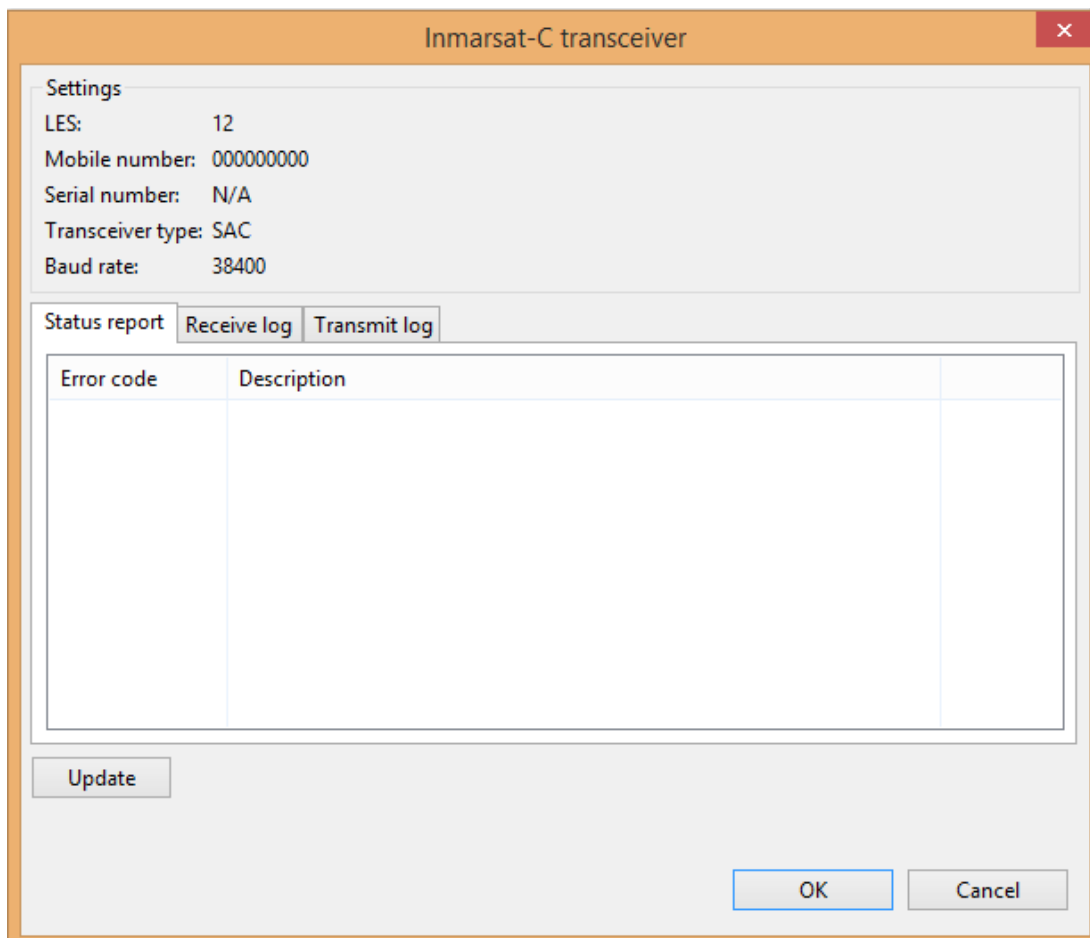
Inmarsat-C transceiver

Settings
LES: 12
Mobile number: 000000000
Serial number: N/A
Transceiver type: SAC
Baud rate: 38400

Status report | Receive log | Transmit log

| Error code | Description | |
|---|---|---|

Update

OK | Cancel